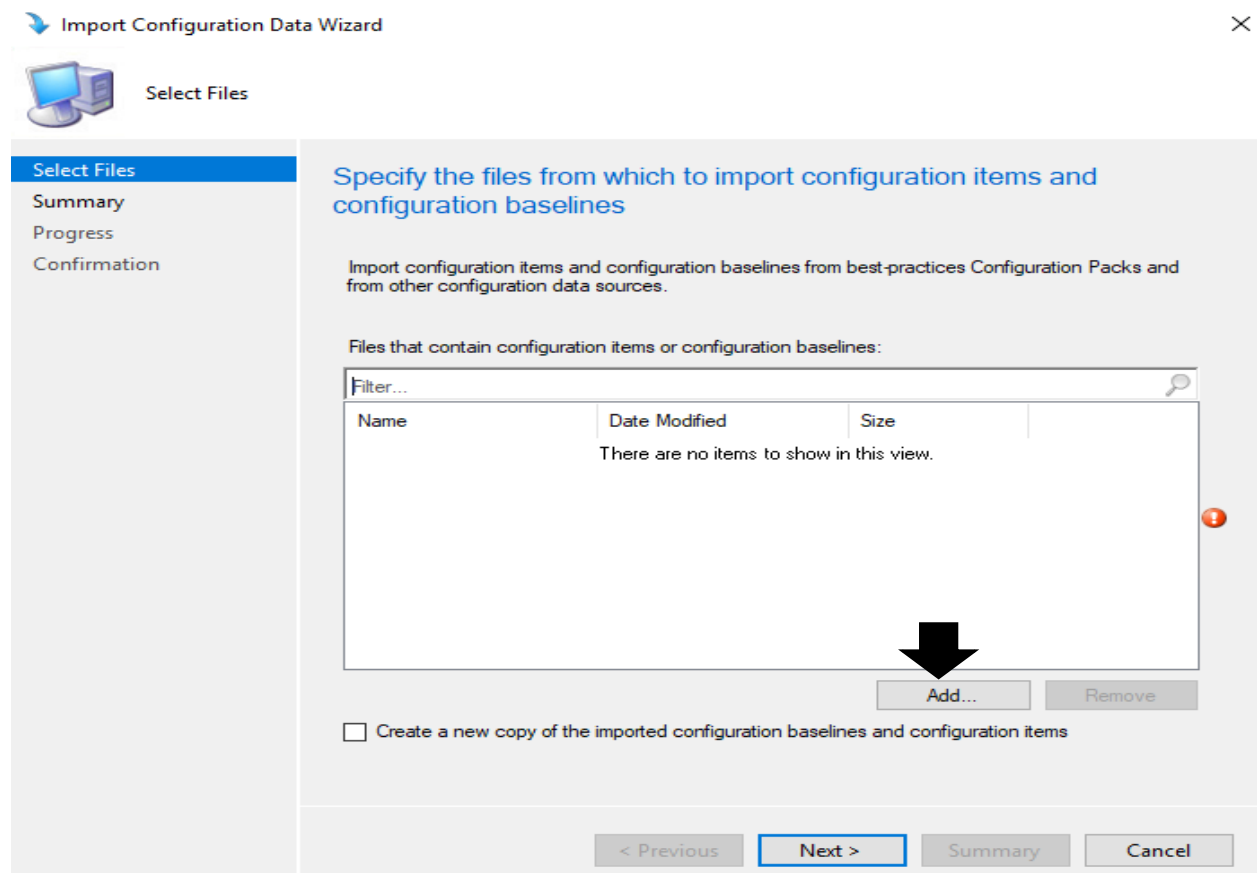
Import Configuration Data Wizard

Select Files

Select Files
Summary
Progress
Confirmation

Specify the files from which to import configuration items and configuration baselines

Import configuration items and configuration baselines from best-practices Configuration Packs and from other configuration data sources.

Files that contain configuration items or configuration baselines:

Filter...

| Name | Date Modified | Size |
|---|---|---|
| | There are no items to show in this view. | |

Add... Remove

Create a new copy of the imported configuration baselines and configuration items

< Previous Next > Summary Cancel